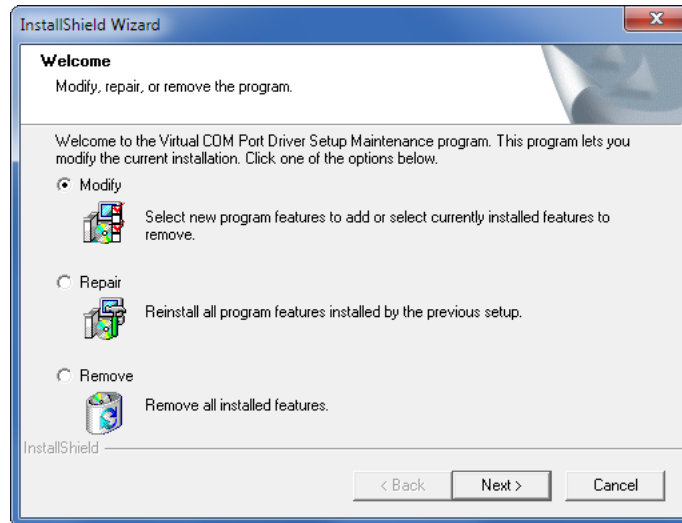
InstallShield Wizard

Welcome

Modify, repair, or remove the program.

Welcome to the Virtual COM Port Driver Setup Maintenance program. This program lets you modify the current installation. Click one of the options below.

Modify

Select new program features to add or select currently installed features to remove.

Repair

Reinstall all program features installed by the previous setup.

Remove

Remove all installed features.

InstallShield

< Back

Next >

Cancel